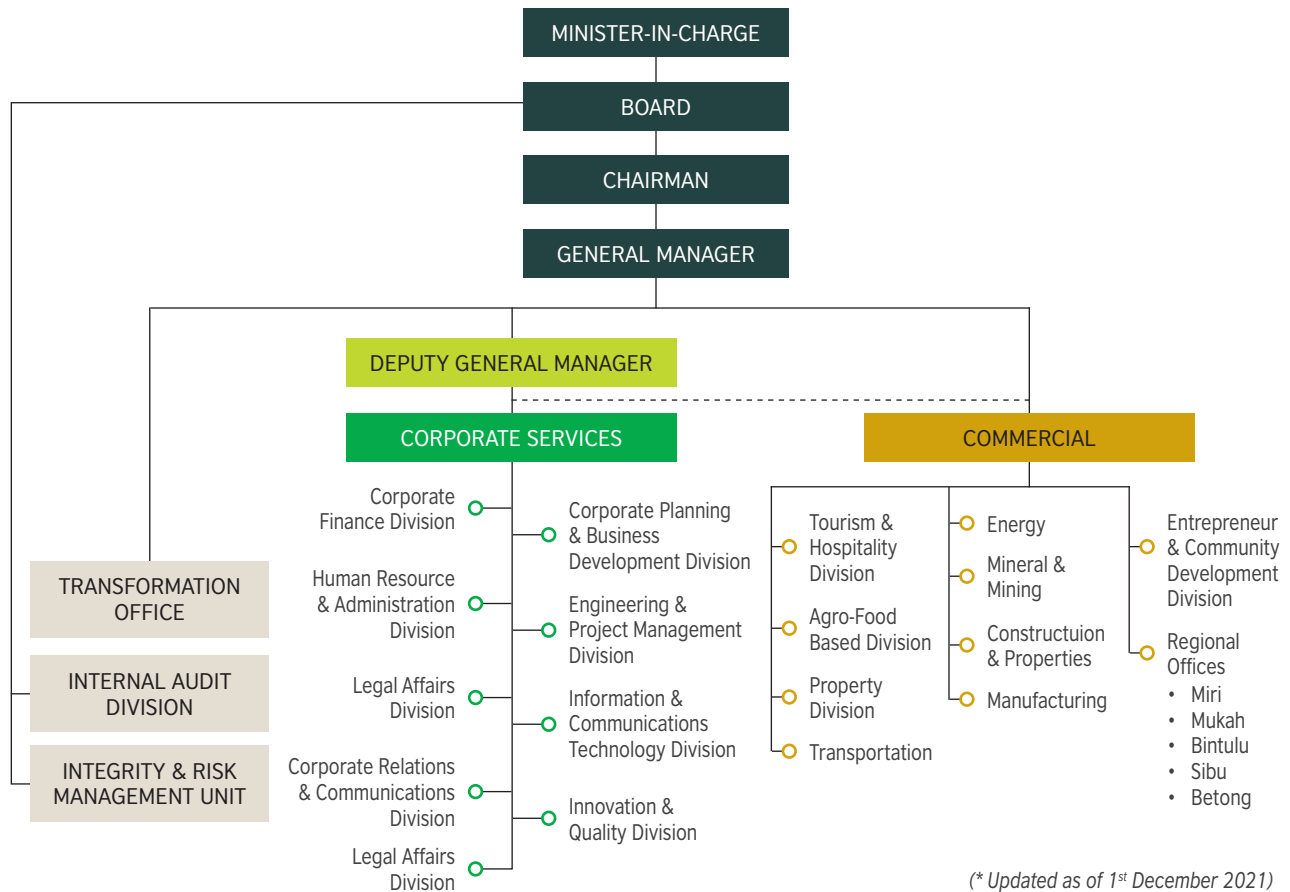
MINISTER-IN-CHARGE

BOARD

CHAIRMAN

GENERAL MANAGER

DEPUTY GENERAL MANAGER

CORPORATE SERVICES

COMMERCIAL

Corporate Finance Division

Corporate Planning & Business Development Division

Human Resource & Administration Division

Engineering & Project Management Division

Legal Affairs Division

Information & Communications Technology Division

Corporate Relations & Communications Division

Innovation & Quality Division

Legal Affairs Division

Tourism & Hospitality Division

Agro-Food Based Division

Property Division

Transportation

Energy

Mineral & Mining

Constructuion & Properties

Manufacturing

Entrepreneur & Community Development Division

Regional Offices
• Miri
• Mukah
• Bintulu
• Sibu
• Betong

TRANSFORMATION OFFICE

INTERNAL AUDIT DIVISION

INTEGRITY & RISK MANAGEMENT UNIT

(* Updated as of 1$^{st}$ December 2021)